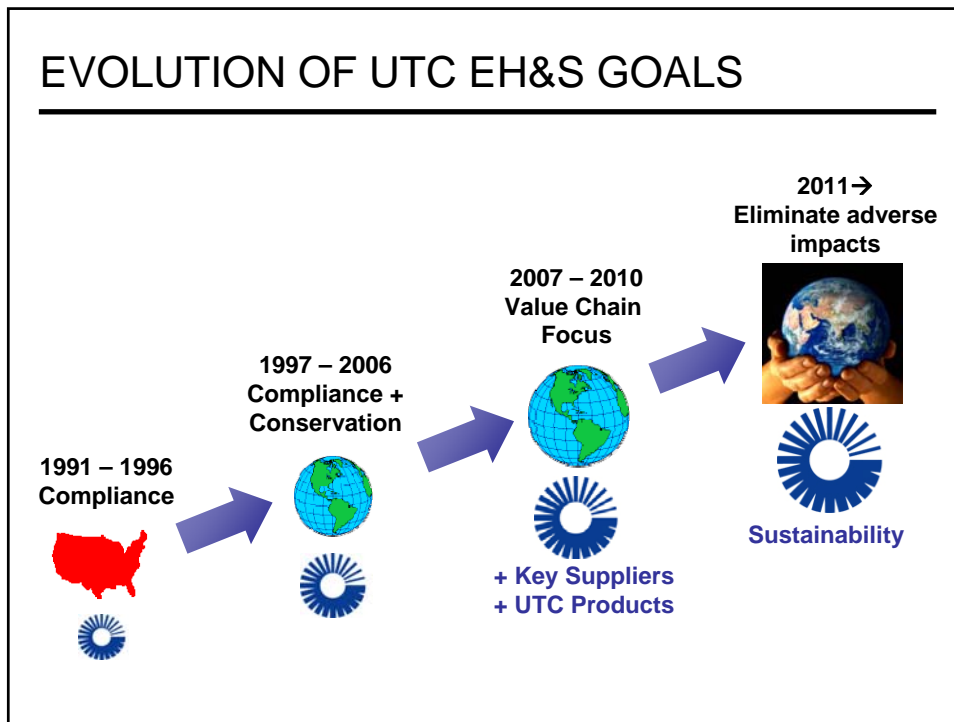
EVOLUTION OF UTC EH&S GOALS

1991 – 1996
Compliance

1997 – 2006
Compliance +
Conservation

2007 – 2010
Value Chain
Focus

+ Key Suppliers
+ UTC Products

2011→
Eliminate adverse
impacts

Sustainability